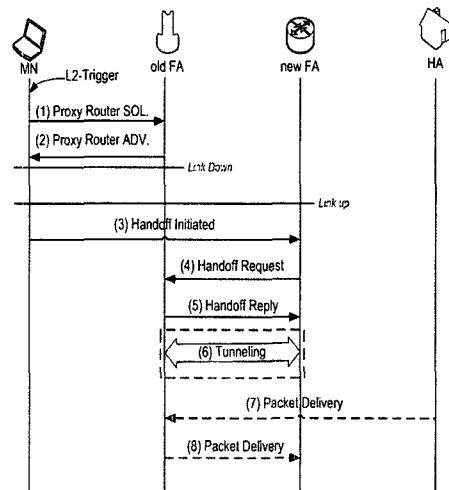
MN
old FA
new FA
HA
L2-Trigger
(1) Proxy Router SOL.
(2) Proxy Router ADV.
Link Down
Link up
(3) Handoff Initiated
(4) Handoff Request
(5) Handoff Reply
(6) Tunneling
(7) Packet Delivery
(8) Packet Delivery